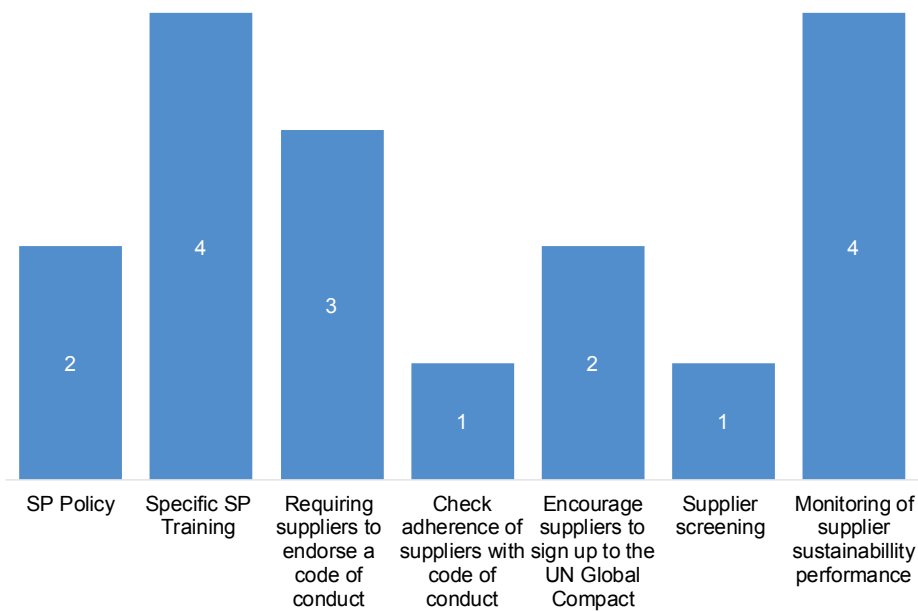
| Category | Value |
|---|---|
| SP Policy | 2 |
| Specific SP Training | 4 |
| Requiring suppliers to endorse a code of conduct | 3 |
| Check adherence of suppliers with code of conduct | 1 |
| Encourage suppliers to sign up to the UN Global Compact | 2 |
| Supplier screening | 1 |
| Monitoring of supplier sustainabillity performance | 4 |